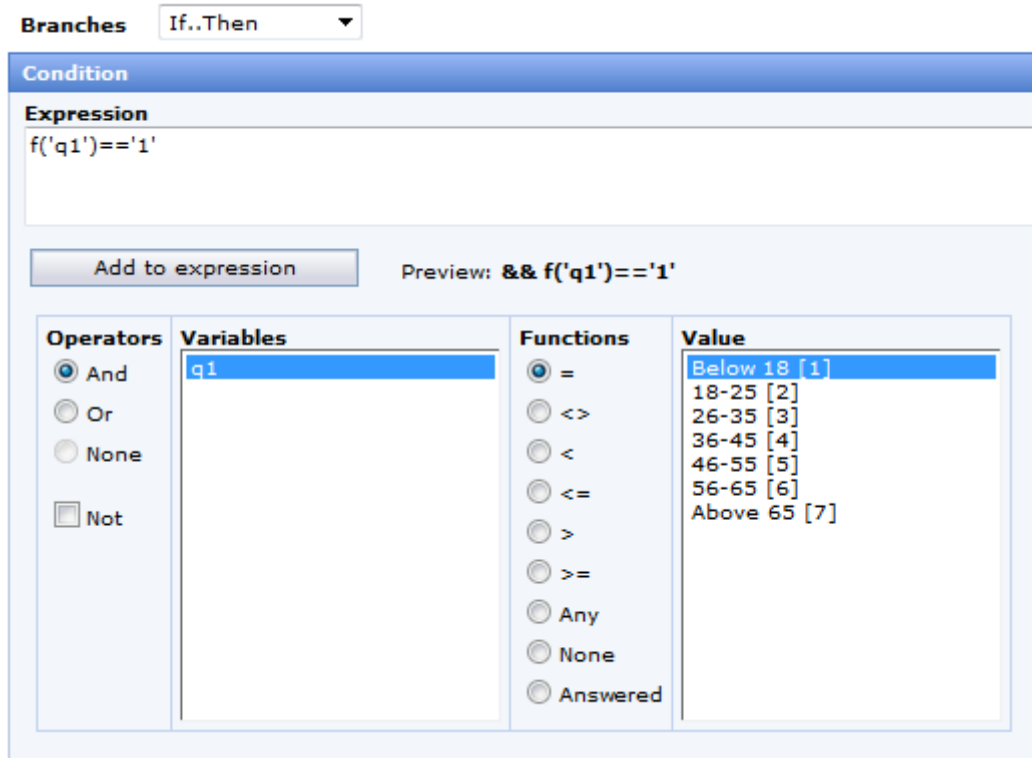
Branches If..Then

Condition

Expression

f('q1')=='1'

Add to expression

Preview: && f('q1')=='1'

Operators

And

Or

None

Not

Variables

q1

Functions

=

<>

<

<=

>

>=

Any

None

Answered

Value

Below 18 [1]
18-25 [2]
26-35 [3]
36-45 [4]
46-55 [5]
56-65 [6]
Above 65 [7]